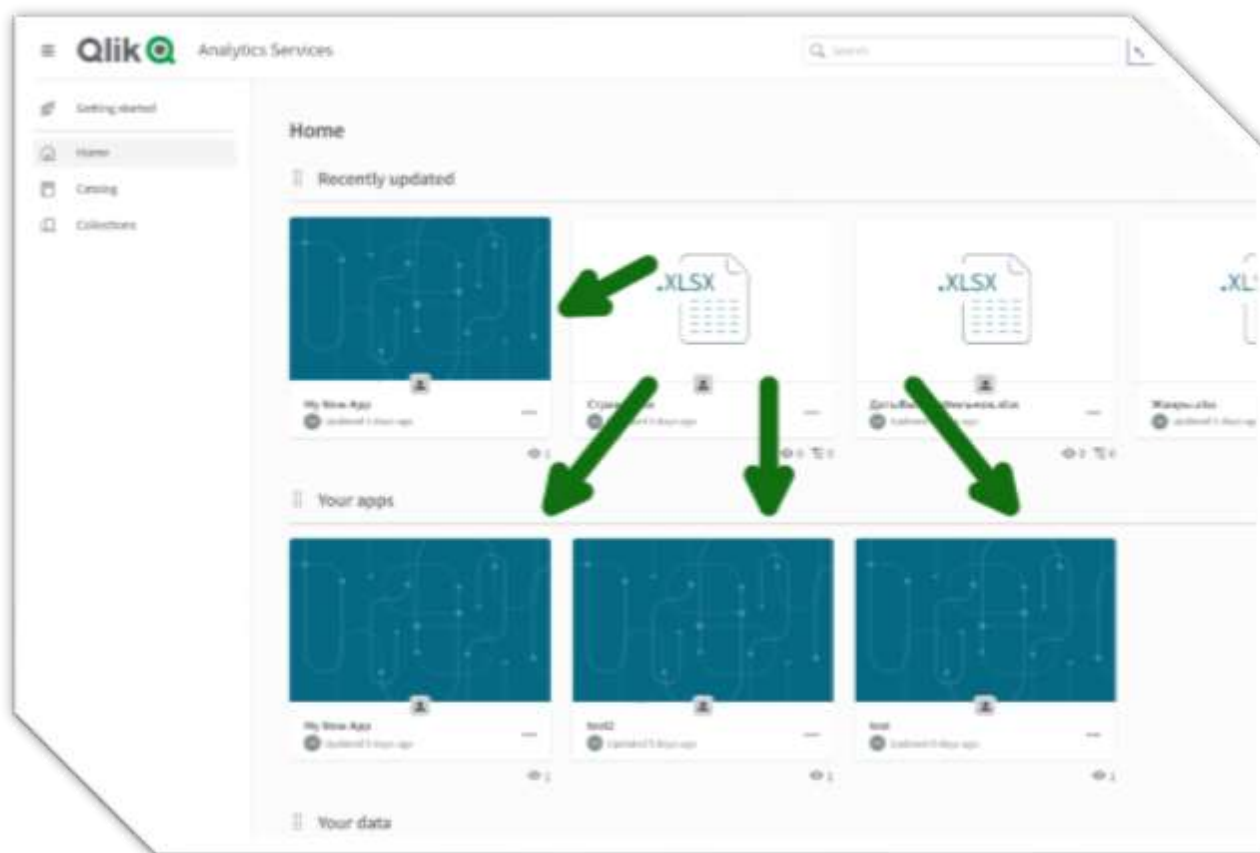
Qlik Analytics Services

Search

Getting started

Home

Catalog

Collections

Home

Recently updated

.XLSX

.XLSX

.XL

My New App

Updated 5 days ago

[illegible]

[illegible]

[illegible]

Your apps

My New App

Updated 5 days ago

test2

Updated 5 days ago

test

Updated 6 days ago

Your data